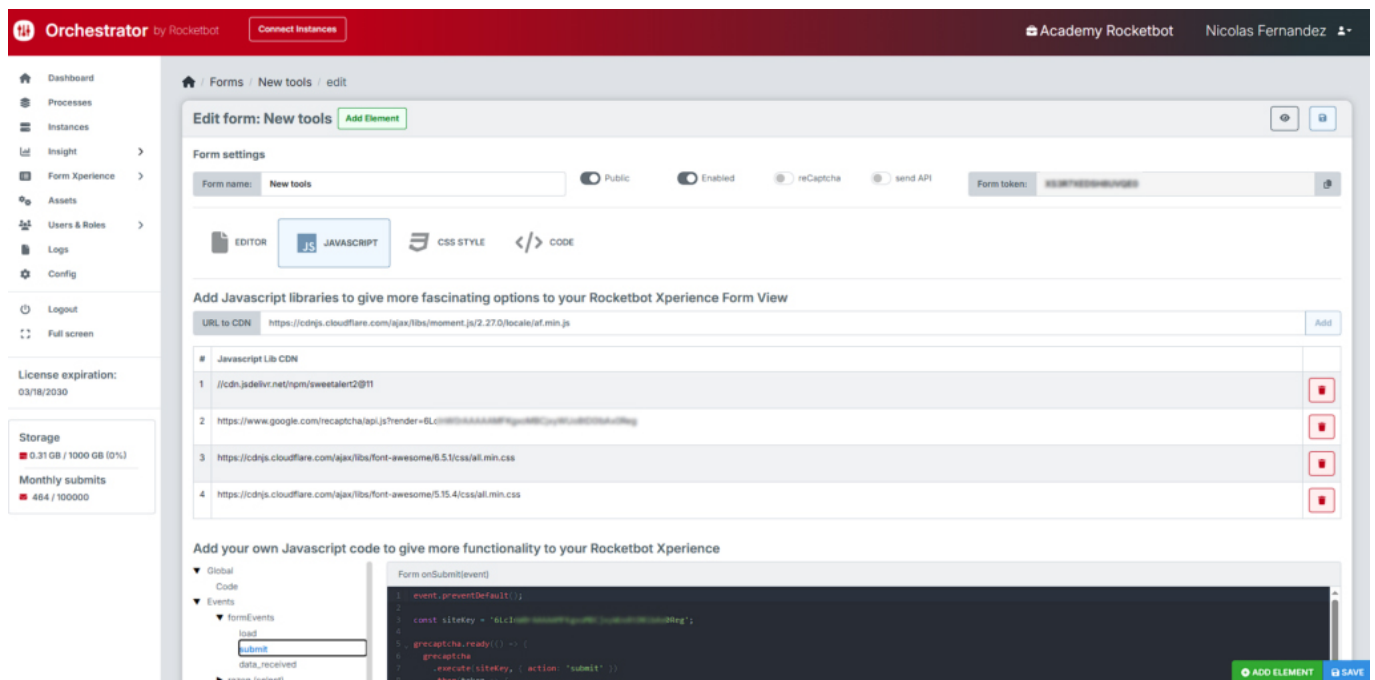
Orchestrator by Rocketbot Connect Instances Academy Rocketbot Nicolas Fernandez

Dashboard
Processes
Instances
Insight
Form Xperience
Assets
Users & Roles
Logs
Config

Logout
Full screen

License expiration:
03/18/2030

Storage
0.31 GB / 1000 GB (0%)
Monthly submits
484 / 100000

Forms / New tools / edit

Edit form: New tools Add Element

Form settings

Form name: New tools Public Enabled reCaptcha send API Form token: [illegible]

EDITOR JAVASCRIPT CSS STYLE CODE

Add Javascript libraries to give more fascinating options to your Rocketbot Xperience Form View

URL to CDN https://cdnjs.cloudflare.com/ajax/libs/moment.js/2.27.0/locale/af.min.js Add

| # | Javascript Lib CDN |
|---|---|
| 1 | //cdn.jsdelivr.net/npm/sweetalert2@11 |
| 2 | https://www.google.com/recaptcha/api.js?render=6Lc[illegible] |
| 3 | https://cdnjs.cloudflare.com/ajax/libs/font-awesome/6.5.1/css/all.min.css |
| 4 | https://cdnjs.cloudflare.com/ajax/libs/font-awesome/5.15.4/css/all.min.css |

Add your own Javascript code to give more functionality to your Rocketbot Xperience

Global
Code
Events
formEvents
load
submit
data_received

Form onSubmit(event)

1 event.preventDefault();
2
3 const siteKey = '6Lc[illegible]Reg';
4
5 grecaptcha.ready(() => {
6 grecaptcha
7 .execute(siteKey, { action: 'submit' })

ADD ELEMENT SAVE